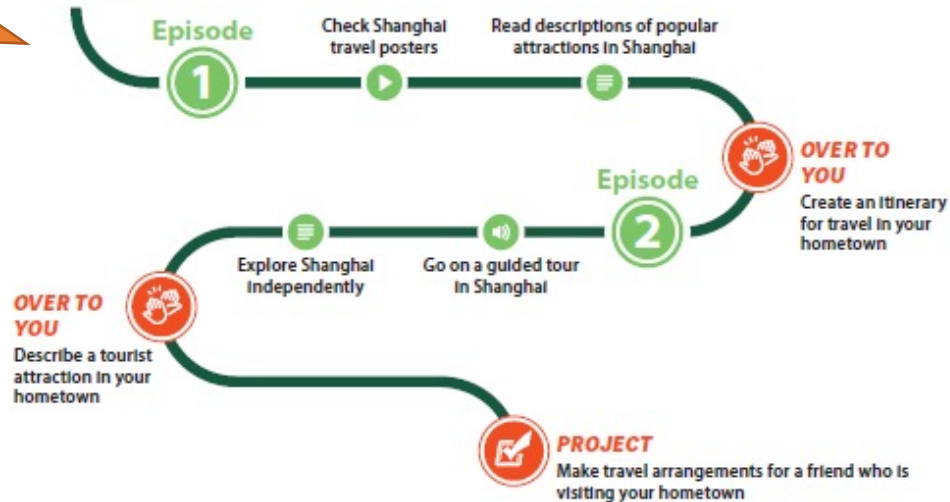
Episode

1

Check Shanghai travel posters

Read descriptions of popular attractions in Shanghai

OVER TO YOU

Create an itinerary for travel in your hometown

Episode

2

Go on a guided tour in Shanghai

Explore Shanghai independently

OVER TO YOU

Describe a tourist attraction in your hometown

PROJECT

Make travel arrangements for a friend who is visiting your hometown